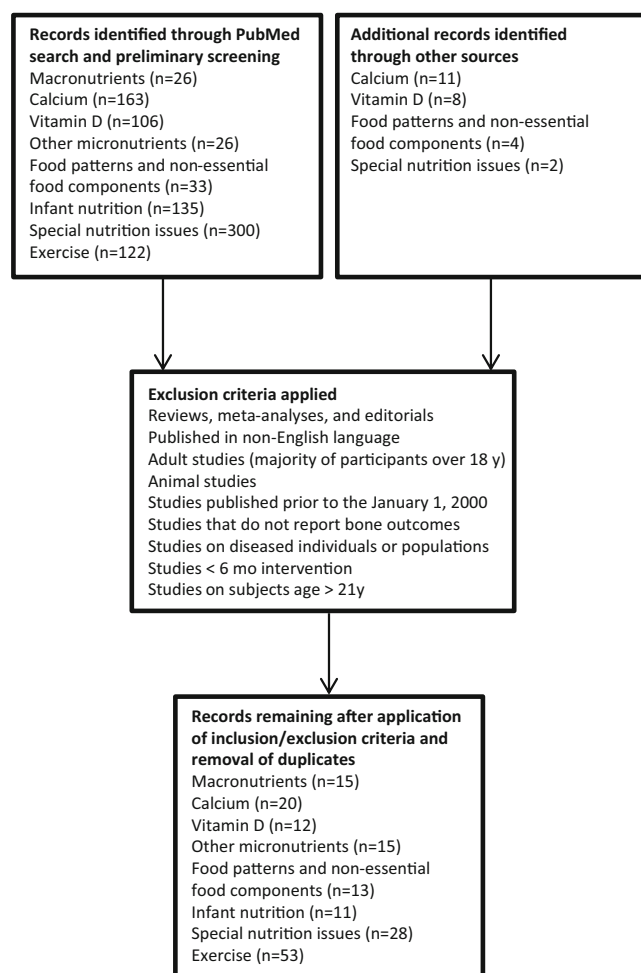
**Records identified through PubMed search and preliminary screening**
Macronutrients (n=26)
Calcium (n=163)
Vitamin D (n=106)
Other micronutrients (n=26)
Food patterns and non-essential food components (n=33)
Infant nutrition (n=135)
Special nutrition issues (n=300)
Exercise (n=122)

**Additional records identified through other sources**
Calcium (n=11)
Vitamin D (n=8)
Food patterns and non-essential food components (n=4)
Special nutrition issues (n=2)

**Exclusion criteria applied**
Reviews, meta-analyses, and editorials
Published in non-English language
Adult studies (majority of participants over 18 y)
Animal studies
Studies published prior to the January 1, 2000
Studies that do not report bone outcomes
Studies on diseased individuals or populations
Studies < 6 mo intervention
Studies on subjects age > 21y

**Records remaining after application of inclusion/exclusion criteria and removal of duplicates**
Macronutrients (n=15)
Calcium (n=20)
Vitamin D (n=12)
Other micronutrients (n=15)
Food patterns and non-essential food components (n=13)
Infant nutrition (n=11)
Special nutrition issues (n=28)
Exercise (n=53)